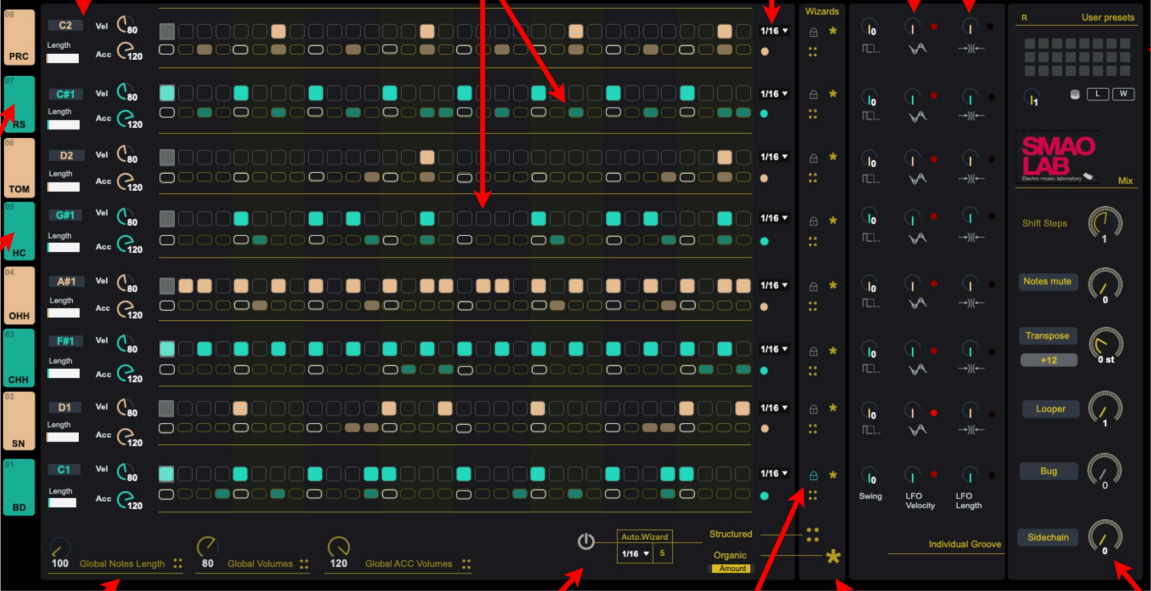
08
PRC

07
RS

06
TOM

05
HC

04
OHH

03
CHH

02
SN

01
BD

C2
Length
Vel 80
Acc 120
1/16

C#1
Length
Vel 80
Acc 120
1/16

D2
Length
Vel 80
Acc 120
1/16

G#1
Length
Vel 80
Acc 120
1/16

A#1
Length
Vel 80
Acc 120
1/16

F#1
Length
Vel 80
Acc 120
1/16

D1
Length
Vel 80
Acc 120
1/16

C1
Length
Vel 80
Acc 120
1/16

Wizards

0
Swing
LFO Velocity
LFO Length

Individual Groove

R
User presets
1
L
W

SMAO LAB
Electro music laboratory
Mix

Shift Steps 1
Notes mute 0
Transpose +12 0 st
Looper 1
Bug 0
Sidechain 0

100 Global Notes Length
80 Global Volumes
120 Global ACC Volumes

Auto.Wizard
1/16
5
Structured
Organic
Amount